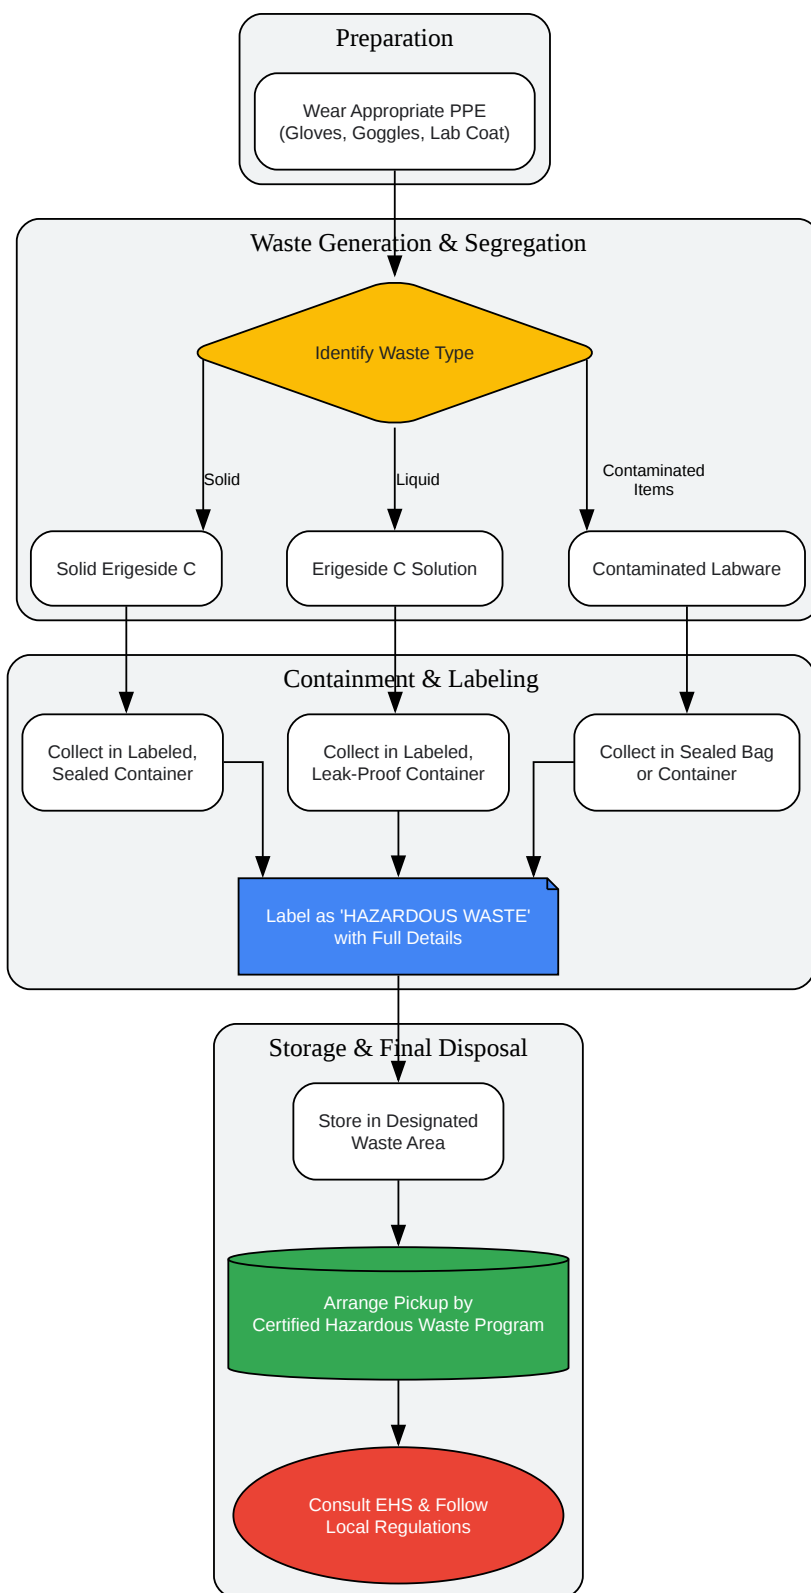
Preparation

Wear Appropriate PPE
(Gloves, Goggles, Lab Coat)

Waste Generation & Segregation

Identify Waste Type

Solid

Liquid

Contaminated Items

Solid Erigeside C

Erigeside C Solution

Contaminated Labware

Containment & Labeling

Collect in Labeled, Sealed Container

Collect in Labeled, Leak-Proof Container

Collect in Sealed Bag or Container

Label as 'HAZARDOUS WASTE' with Full Details

Storage & Final Disposal

Store in Designated Waste Area

Arrange Pickup by Certified Hazardous Waste Program

Consult EHS & Follow Local Regulations